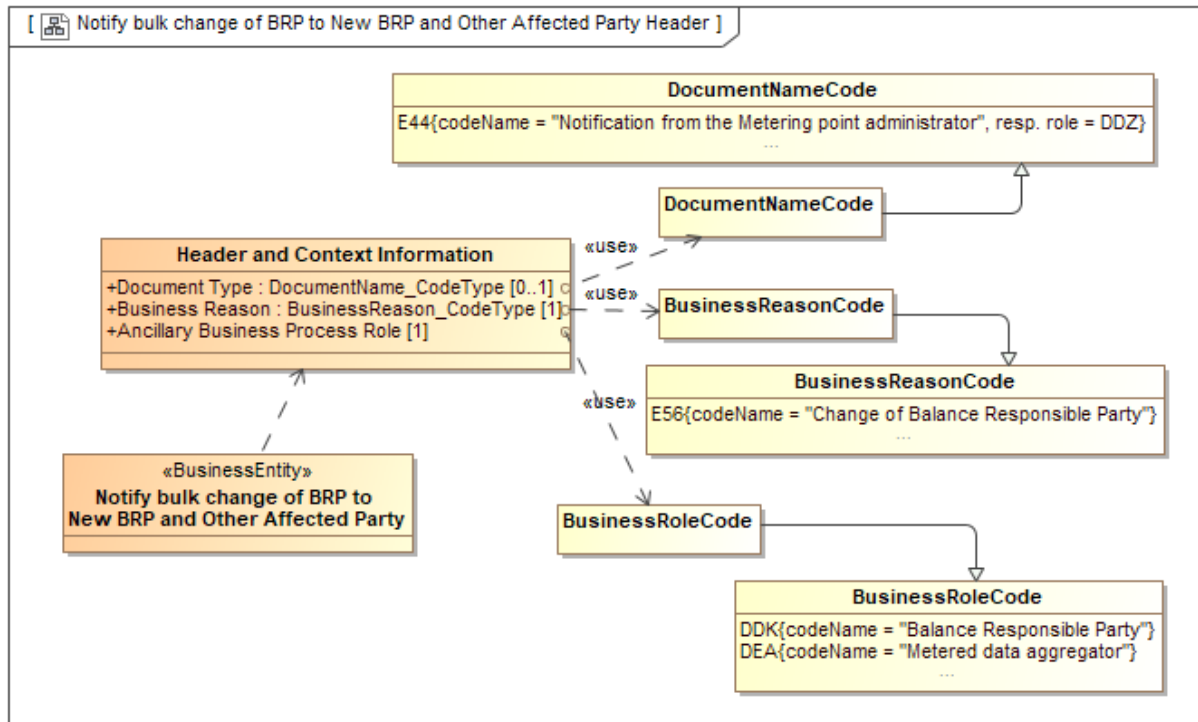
[ Notify bulk change of BRP to New BRP and Other Affected Party Header ]

DocumentNameCode
E44{codeName = "Notification from the Metering point administrator", resp. role = DDZ}
...

DocumentNameCode

Header and Context Information
+Document Type : DocumentName_CodeType [0..1]
+Business Reason : BusinessReason_CodeType [1]
+Ancillary Business Process Role [1]

«use»

«use»

BusinessReasonCode

BusinessReasonCode
E56{codeName = "Change of Balance Responsible Party"}
...

«use»

«BusinessEntity»
Notify bulk change of BRP to New BRP and Other Affected Party

BusinessRoleCode

BusinessRoleCode
DDK{codeName = "Balance Responsible Party"}
DEA{codeName = "Metered data aggregator"}
...